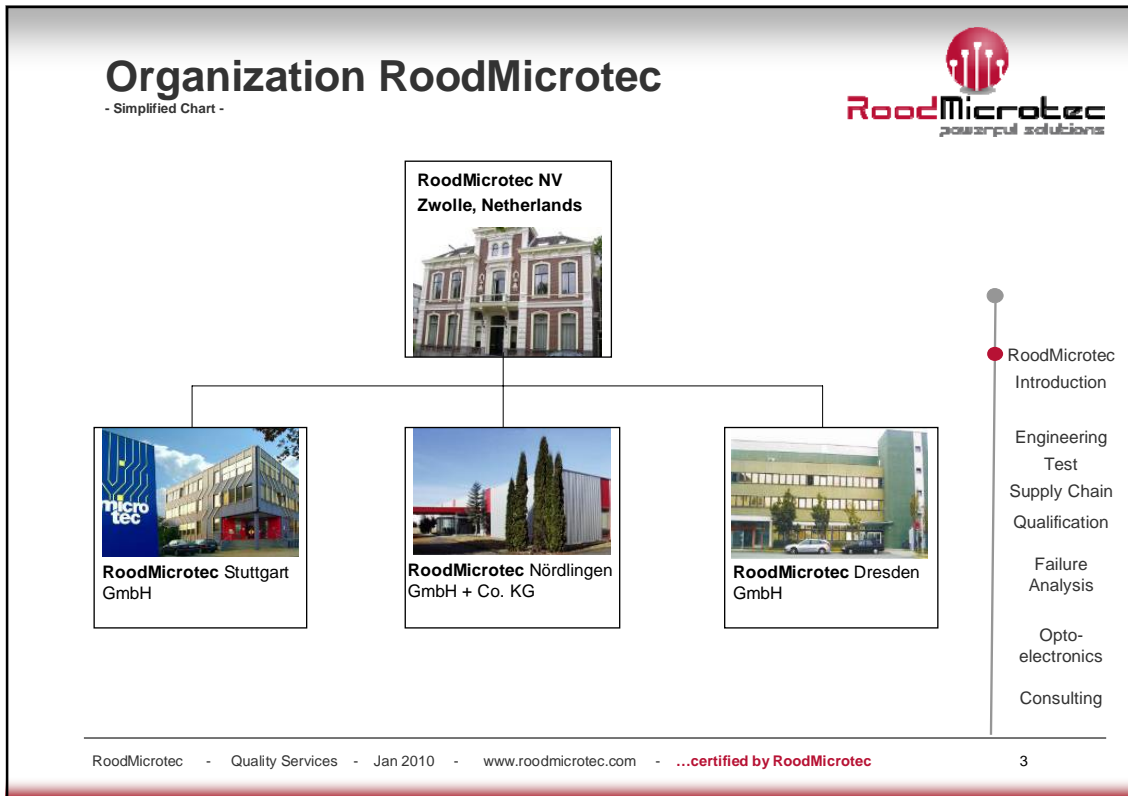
Organization RoodMicrotec
- Simplified Chart -

RoodMicrotec
powerful solutions

RoodMicrotec NV
Zwolle, Netherlands

micro tec

RoodMicrotec Stuttgart GmbH

RoodMicrotec Nördlingen GmbH + Co. KG

RoodMicrotec Dresden GmbH

RoodMicrotec Introduction

Engineering

Test

Supply Chain

Qualification

Failure Analysis

Opto-electronics

Consulting

RoodMicrotec - Quality Services - Jan 2010 - www.roodmicrotec.com - …certified by RoodMicrotec 3